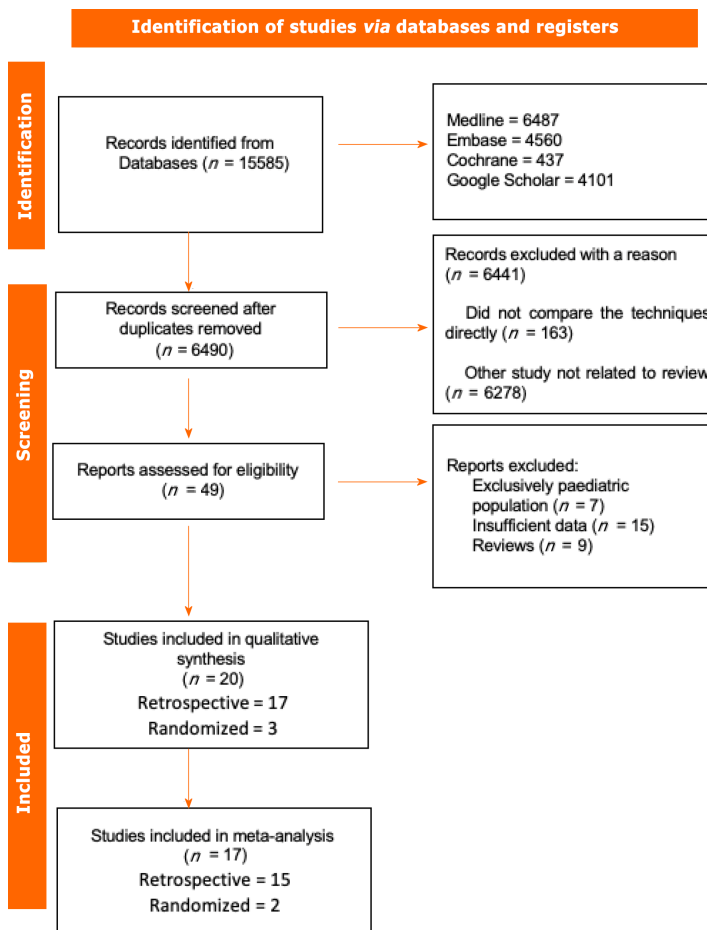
Identification of studies *via* databases and registers

Identification

Records identified from Databases ($n$ = 15585)

Medline = 6487
Embase = 4560
Cochrane = 437
Google Scholar = 4101

Screening

Records screened after duplicates removed ($n$ = 6490)

Records excluded with a reason ($n$ = 6441)

Did not compare the techniques directly ($n$ = 163)

Other study not related to review ($n$ = 6278)

Reports assessed for eligibility ($n$ = 49)

Reports excluded:
Exclusively paediatric population ($n$ = 7)
Insufficient data ($n$ = 15)
Reviews ($n$ = 9)

Included

Studies included in qualitative synthesis ($n$ = 20)
Retrospective = 17
Randomized = 3

Studies included in meta-analysis ($n$ = 17)
Retrospective = 15
Randomized = 2